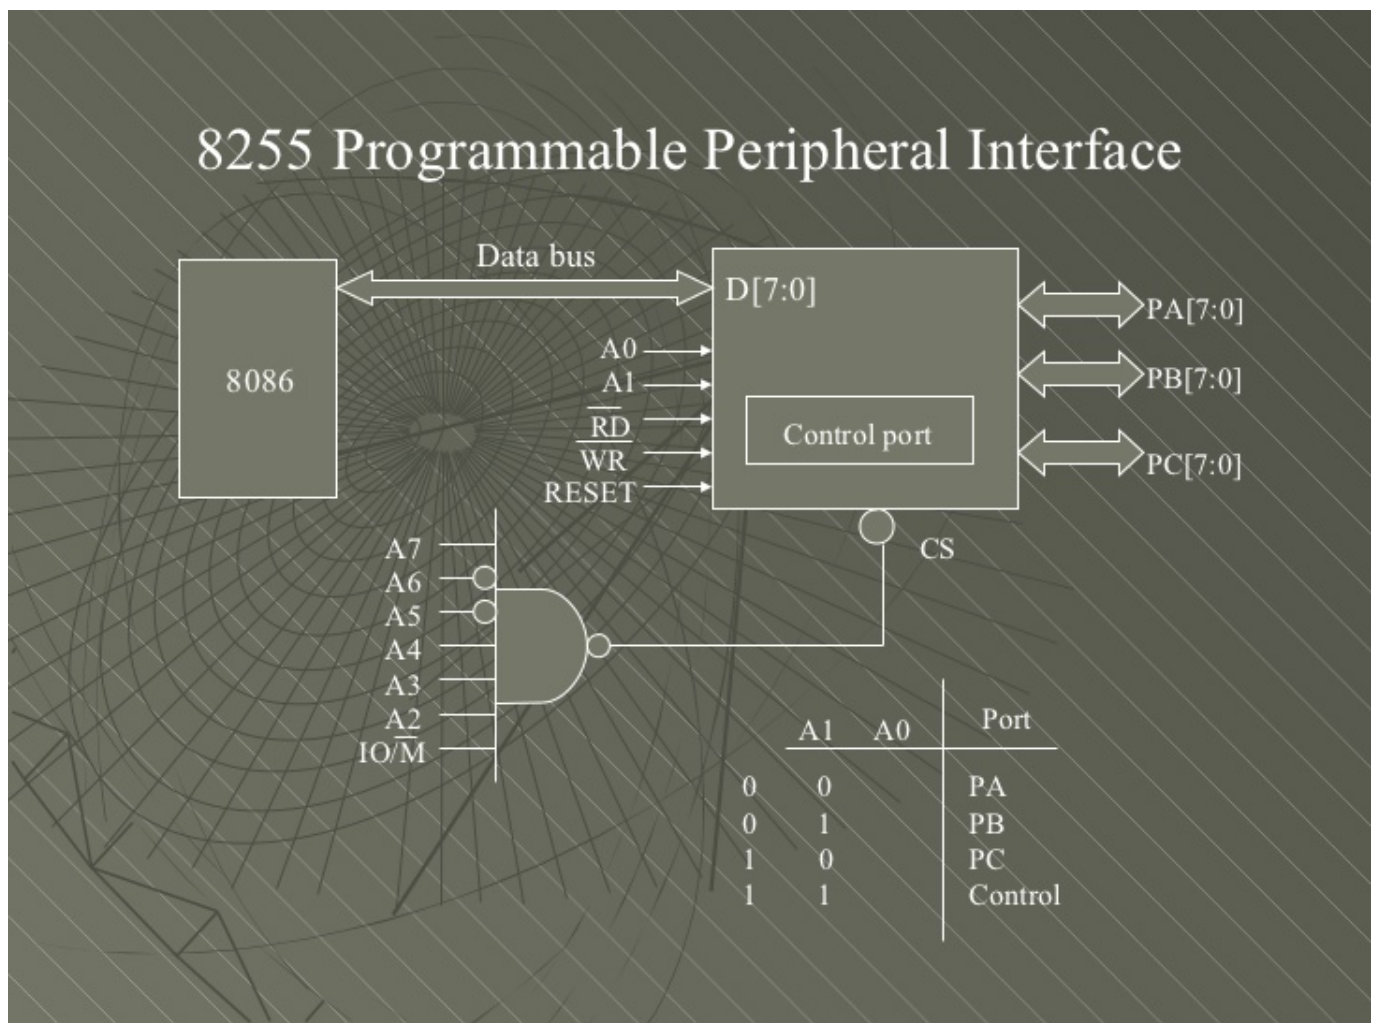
8255 Programmable Peripheral Interface

8086

Data bus

D[7:0]

A0
A1
$\overline{RD}$
$\overline{WR}$
RESET

Control port

PA[7:0]
PB[7:0]
PC[7:0]

CS

A7
A6
A5
A4
A3
A2
IO/$\overline{M}$

| A1 | A0 | Port |
|---|---|---|
| 0 | 0 | PA |
| 0 | 1 | PB |
| 1 | 0 | PC |
| 1 | 1 | Control |